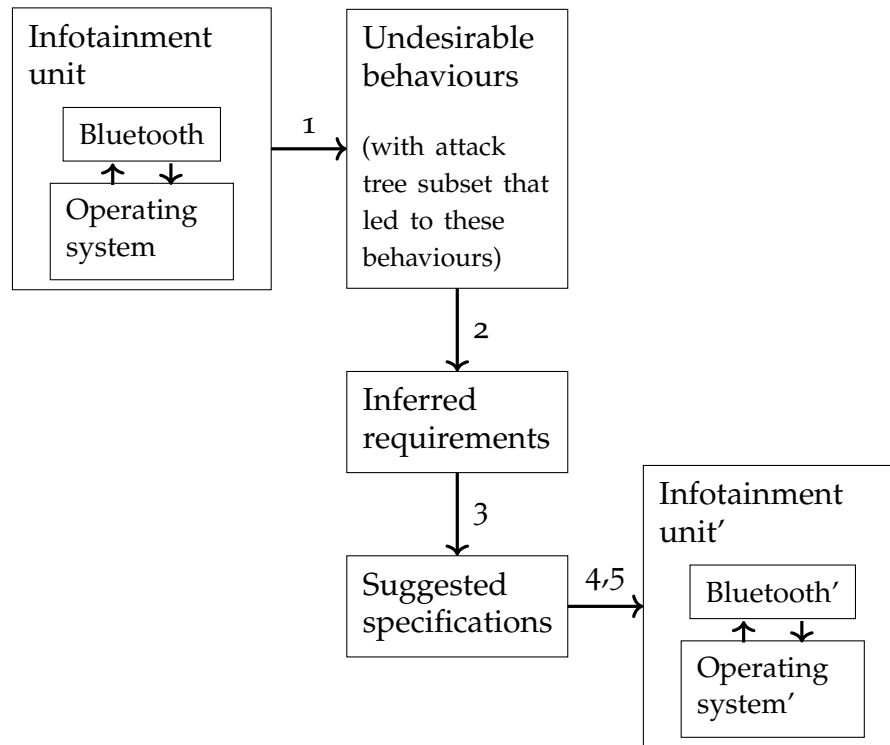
Infotainment unit

Bluetooth

Operating system

1

Undesirable behaviours

(with attack tree subset that led to these behaviours)

2

Inferred requirements

3

Suggested specifications

4,5

Infotainment unit'

Bluetooth'

Operating system'